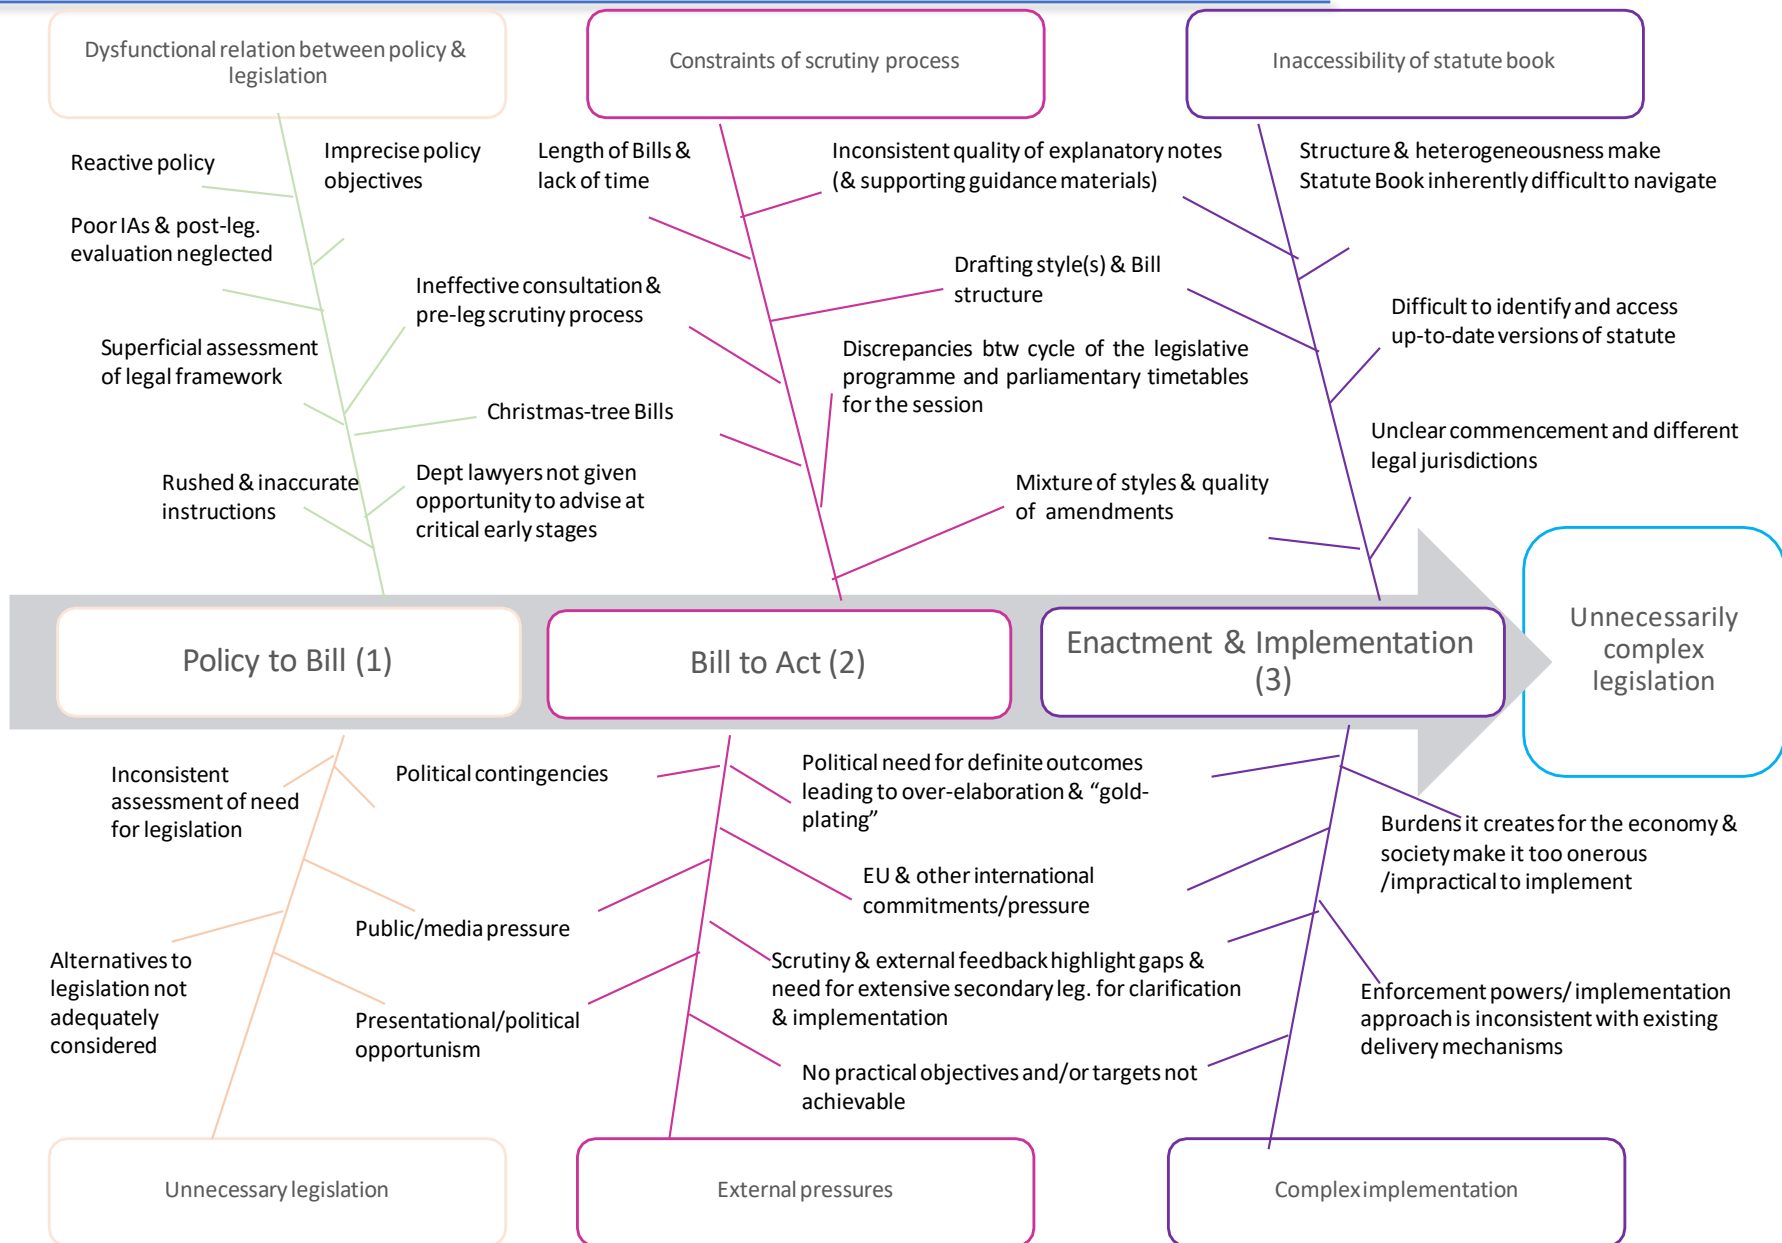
Dysfunctional relation between policy & legislation

Constraints of scrutiny process

Inaccessibility of statute book

Reactive policy

Imprecise policy objectives

Poor IAs & post-leg. evaluation neglected

Ineffective consultation & pre-leg scrutiny process

Superficial assessment of legal framework

Christmas-tree Bills

Rushed & inaccurate instructions

Dept lawyers not given opportunity to advise at critical early stages

Length of Bills & lack of time

Inconsistent quality of explanatory notes (& supporting guidance materials)

Drafting style(s) & Bill structure

Discrepancies btw cycle of the legislative programme and parliamentary timetables for the session

Mixture of styles & quality of amendments

Structure & heterogeneousness make Statute Book inherently difficult to navigate

Difficult to identify and access up-to-date versions of statute

Unclear commencement and different legal jurisdictions

Policy to Bill (1)

Bill to Act (2)

Enactment & Implementation (3)

Unnecessarily complex legislation

Inconsistent assessment of need for legislation

Political contingencies

Public/media pressure

Alternatives to legislation not adequately considered

Presentational/political opportunism

Political need for definite outcomes leading to over-elaboration & "gold-plating"

EU & other international commitments/pressure

Scrutiny & external feedback highlight gaps & need for extensive secondary leg. for clarification & implementation

No practical objectives and/or targets not achievable

Burdens it creates for the economy & society make it too onerous /impractical to implement

Enforcement powers/ implementation approach is inconsistent with existing delivery mechanisms

Unnecessary legislation

External pressures

Complex implementation